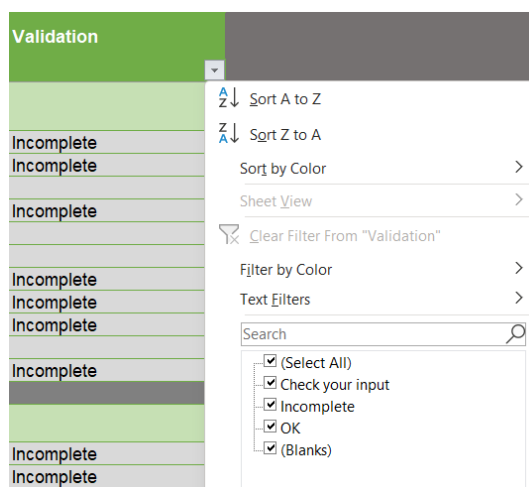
Validation

Incomplete
Incomplete
Incomplete
Incomplete
Incomplete
Incomplete
Incomplete
Incomplete
Incomplete

Sort A to Z
Sort Z to A
Sort by Color
Sheet View
Clear Filter From "Validation"
Filter by Color
Text Filters
Search
(Select All)
Check your input
Incomplete
OK
(Blanks)